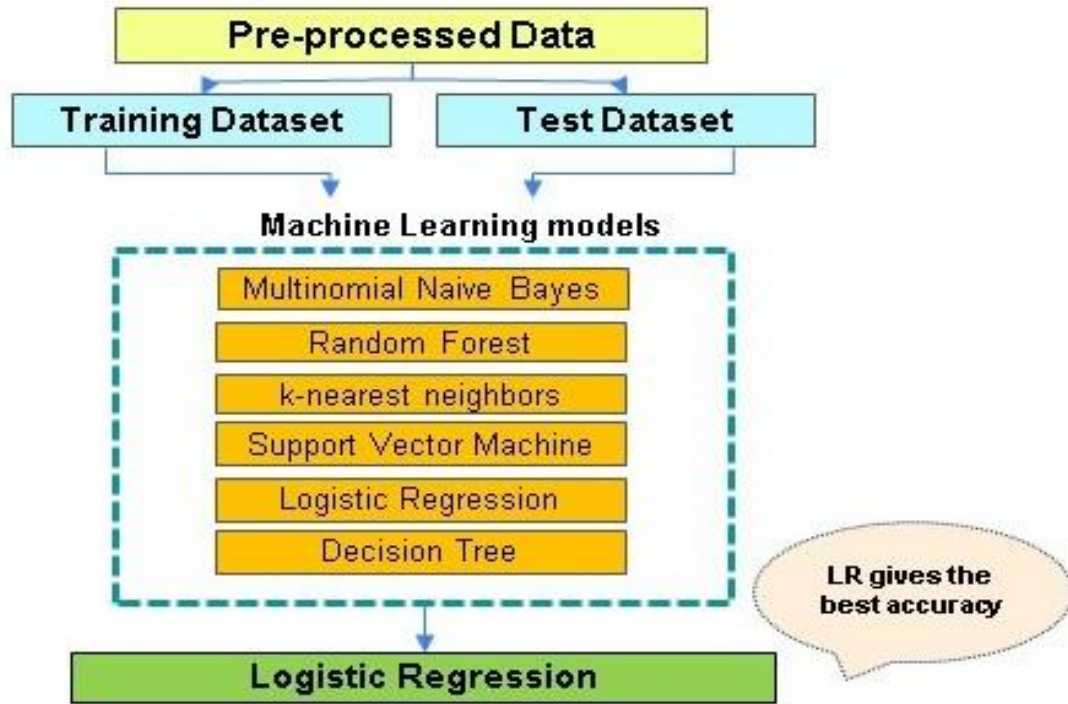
Pre-processed Data

Training Dataset

Test Dataset

Machine Learning models

Multinomial Naive Bayes

Random Forest

k-nearest neighbors

Support Vector Machine

Logistic Regression

Decision Tree

LR gives the best accuracy

Logistic Regression